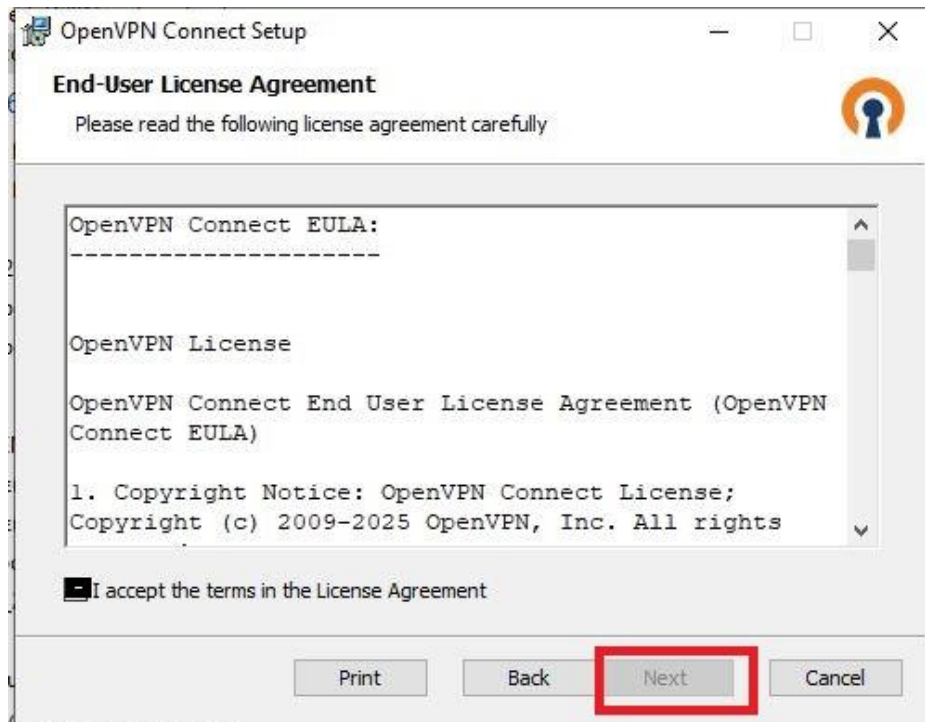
OpenVPN Connect Setup

End-User License Agreement

Please read the following license agreement carefully

OpenVPN Connect EULA:
---------------------

OpenVPN License

OpenVPN Connect End User License Agreement (OpenVPN Connect EULA)

1. Copyright Notice: OpenVPN Connect License; Copyright (c) 2009-2025 OpenVPN, Inc. All rights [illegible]

I accept the terms in the License Agreement

Print Back Next Cancel